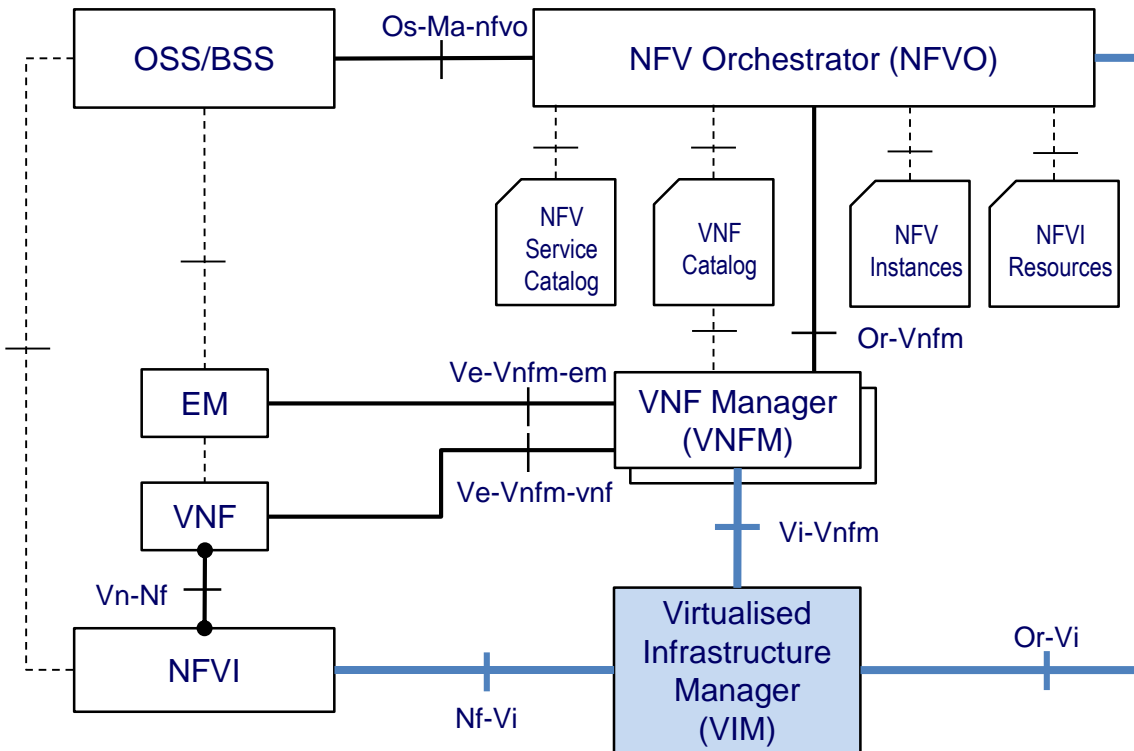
OSS/BSS

Os-Ma-nfvo

NFV Orchestrator (NFVO)

NFV Service Catalog

VNF Catalog

NFV Instances

NFVI Resources

Or-Vnfm

EM

Ve-Vnfm-em

VNF Manager (VNFM)

Ve-Vnfm-vnf

VNF

Vi-Vnfm

Vn-Nf

NFVI

Virtualised Infrastructure Manager (VIM)

Or-Vi

Nf-Vi